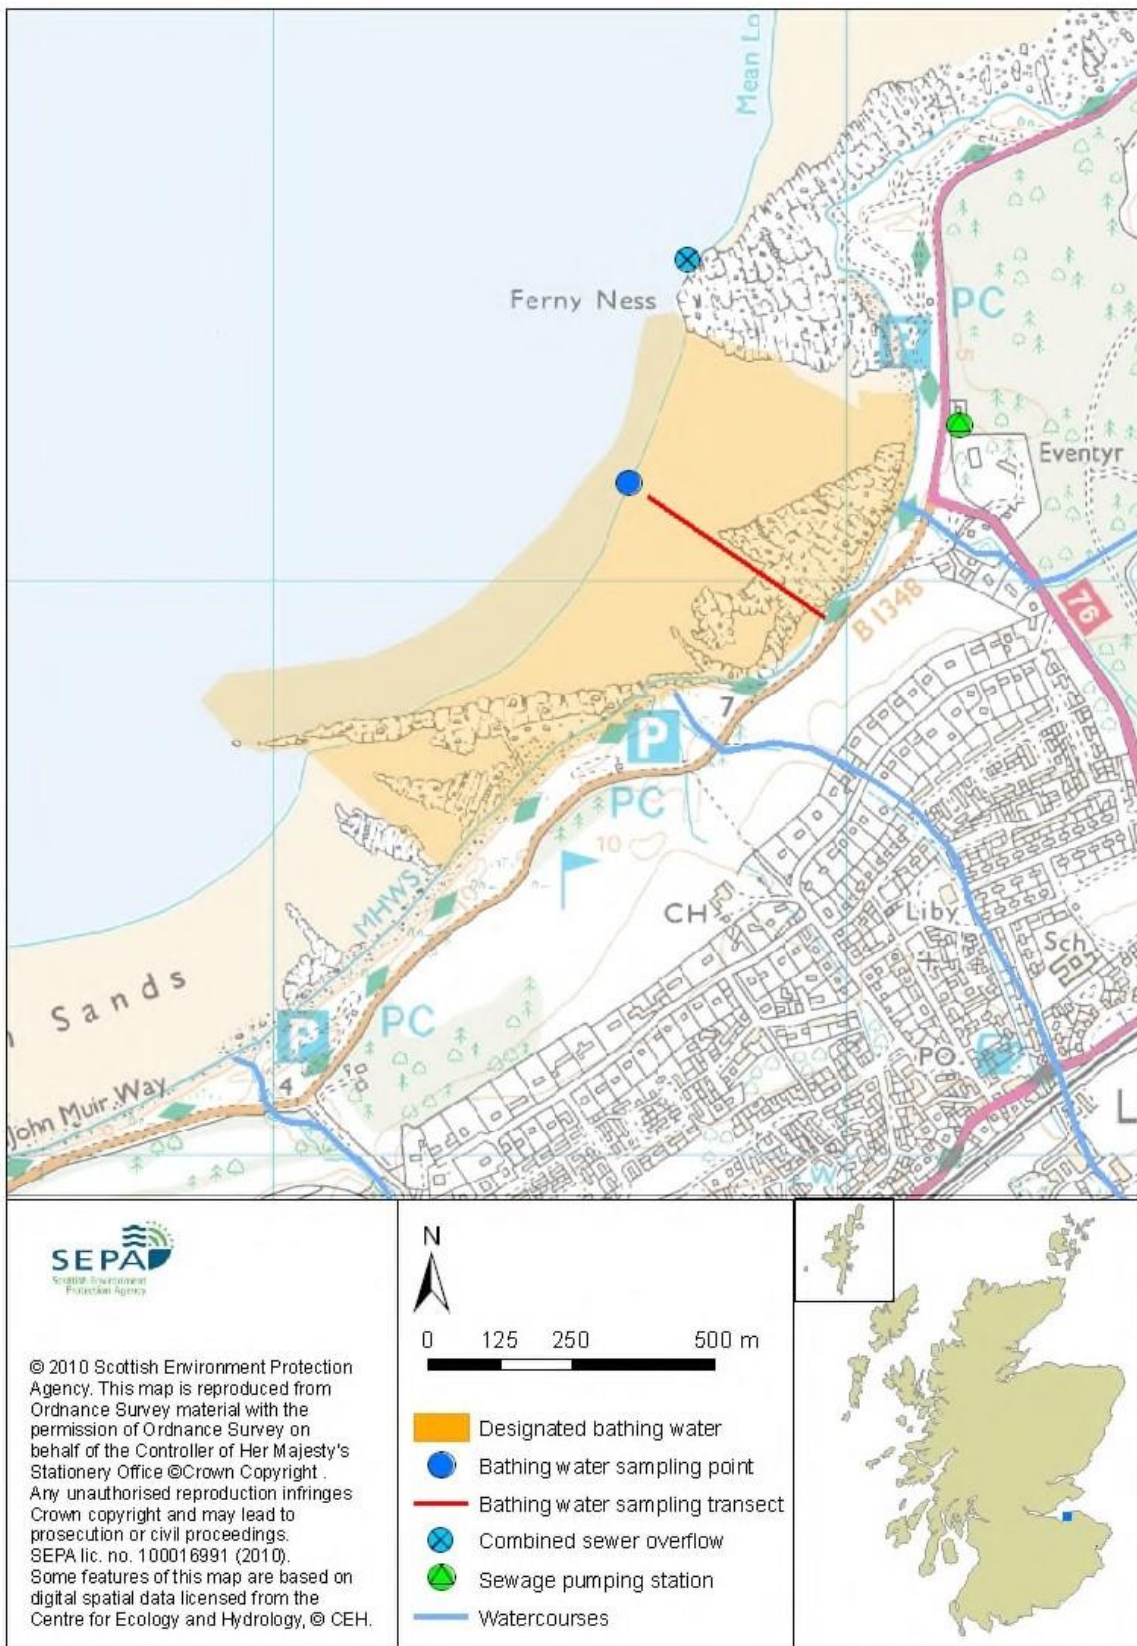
Mean Lo

Ferny Ness

PC

Eventyr

B 1348

76

7

P

PC

10

MHWS

CH

Liby

Sch

Sands

P

PC

PO

4

John Muir Way

L

SEPA
Scottish Environment Protection Agency

© 2010 Scottish Environment Protection Agency. This map is reproduced from Ordnance Survey material with the permission of Ordnance Survey on behalf of the Controller of Her Majesty's Stationery Office ©Crown Copyright . Any unauthorised reproduction infringes Crown copyright and may lead to prosecution or civil proceedings. SEPA lic. no. 100016991 (2010). Some features of this map are based on digital spatial data licensed from the Centre for Ecology and Hydrology, © CEH.

N

0 125 250 500 m

Designated bathing water
Bathing water sampling point
Bathing water sampling transect
Combined sewer overflow
Sewage pumping station
Watercourses